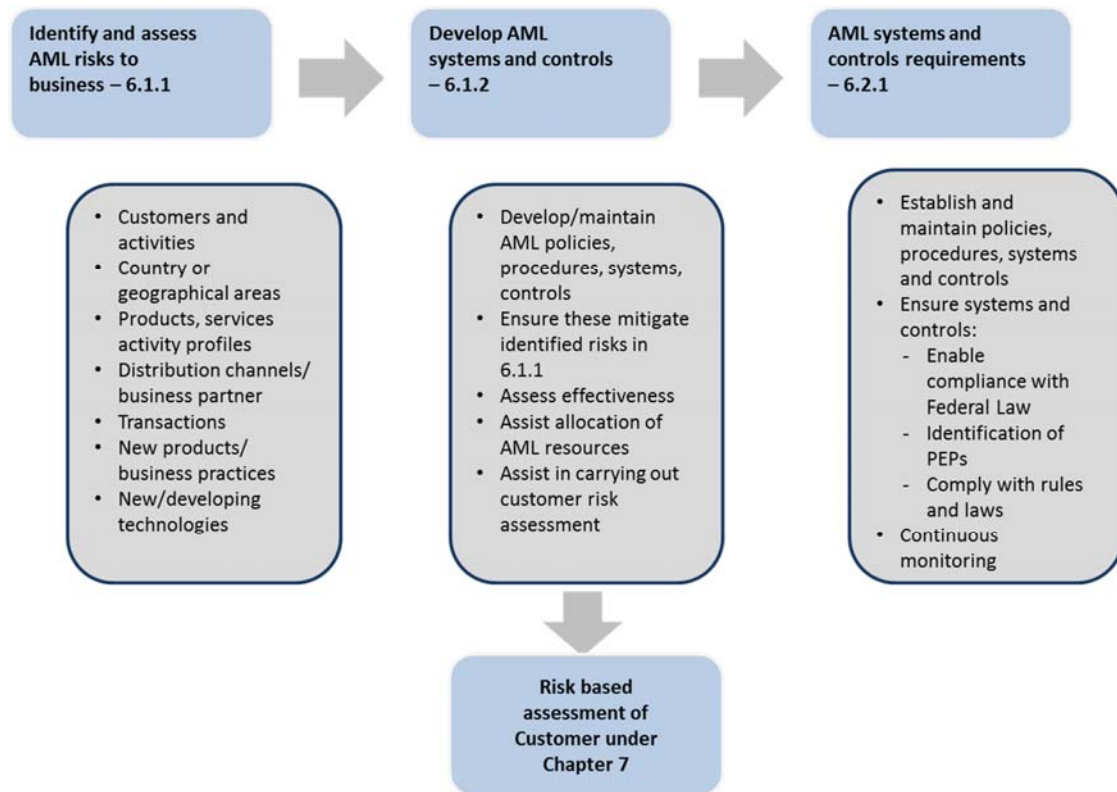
**Identify and assess AML risks to business – 6.1.1**

**Develop AML systems and controls – 6.1.2**

**AML systems and controls requirements – 6.2.1**

- Customers and activities
- Country or geographical areas
- Products, services activity profiles
- Distribution channels/ business partner
- Transactions
- New products/ business practices
- New/developing technologies

- Develop/maintain AML policies, procedures, systems, controls
- Ensure these mitigate identified risks in 6.1.1
- Assess effectiveness
- Assist allocation of AML resources
- Assist in carrying out customer risk assessment

- Establish and maintain policies, procedures, systems and controls
- Ensure systems and controls:
  - Enable compliance with Federal Law
  - Identification of PEPs
  - Comply with rules and laws
- Continuous monitoring

**Risk based assessment of Customer under Chapter 7**